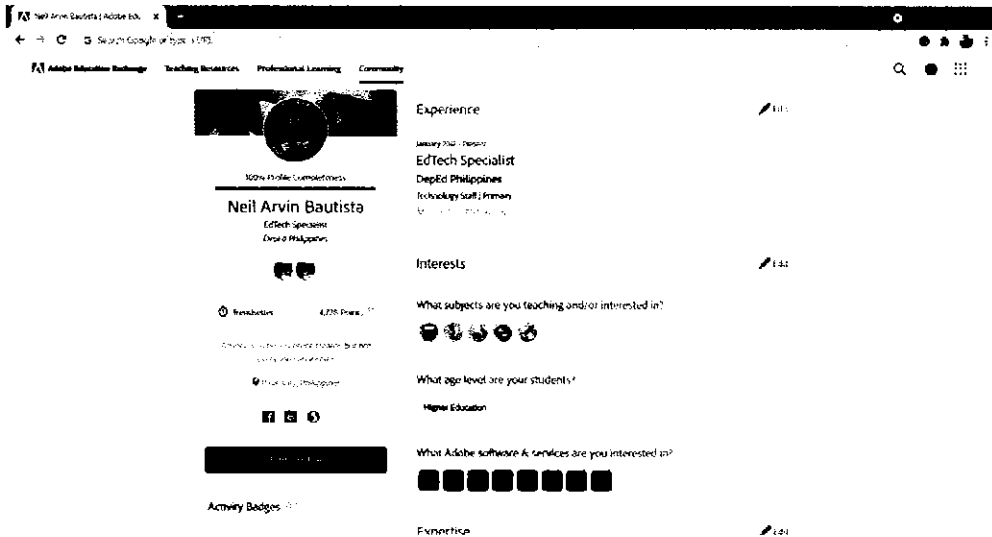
Neil Arvin Bautista | Adobe Edu ×

Search Google or type a URL

Adobe Education Exchange Teaching Resources Professional Learning Community

100% Profile Completeness

Neil Arvin Bautista
EdTech Specialist
DepEd Philippines

Trendsetter 4,235 Points

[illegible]

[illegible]

Activity Badges

Experience Edit

January 2012 - Present
EdTech Specialist
DepEd Philippines
Technology Staff | Primary
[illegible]

Interests Edit

What subjects are you teaching and/or interested in?

What age level are your students?

Higher Education

What Adobe software & services are you interested in?

Expertise Edit